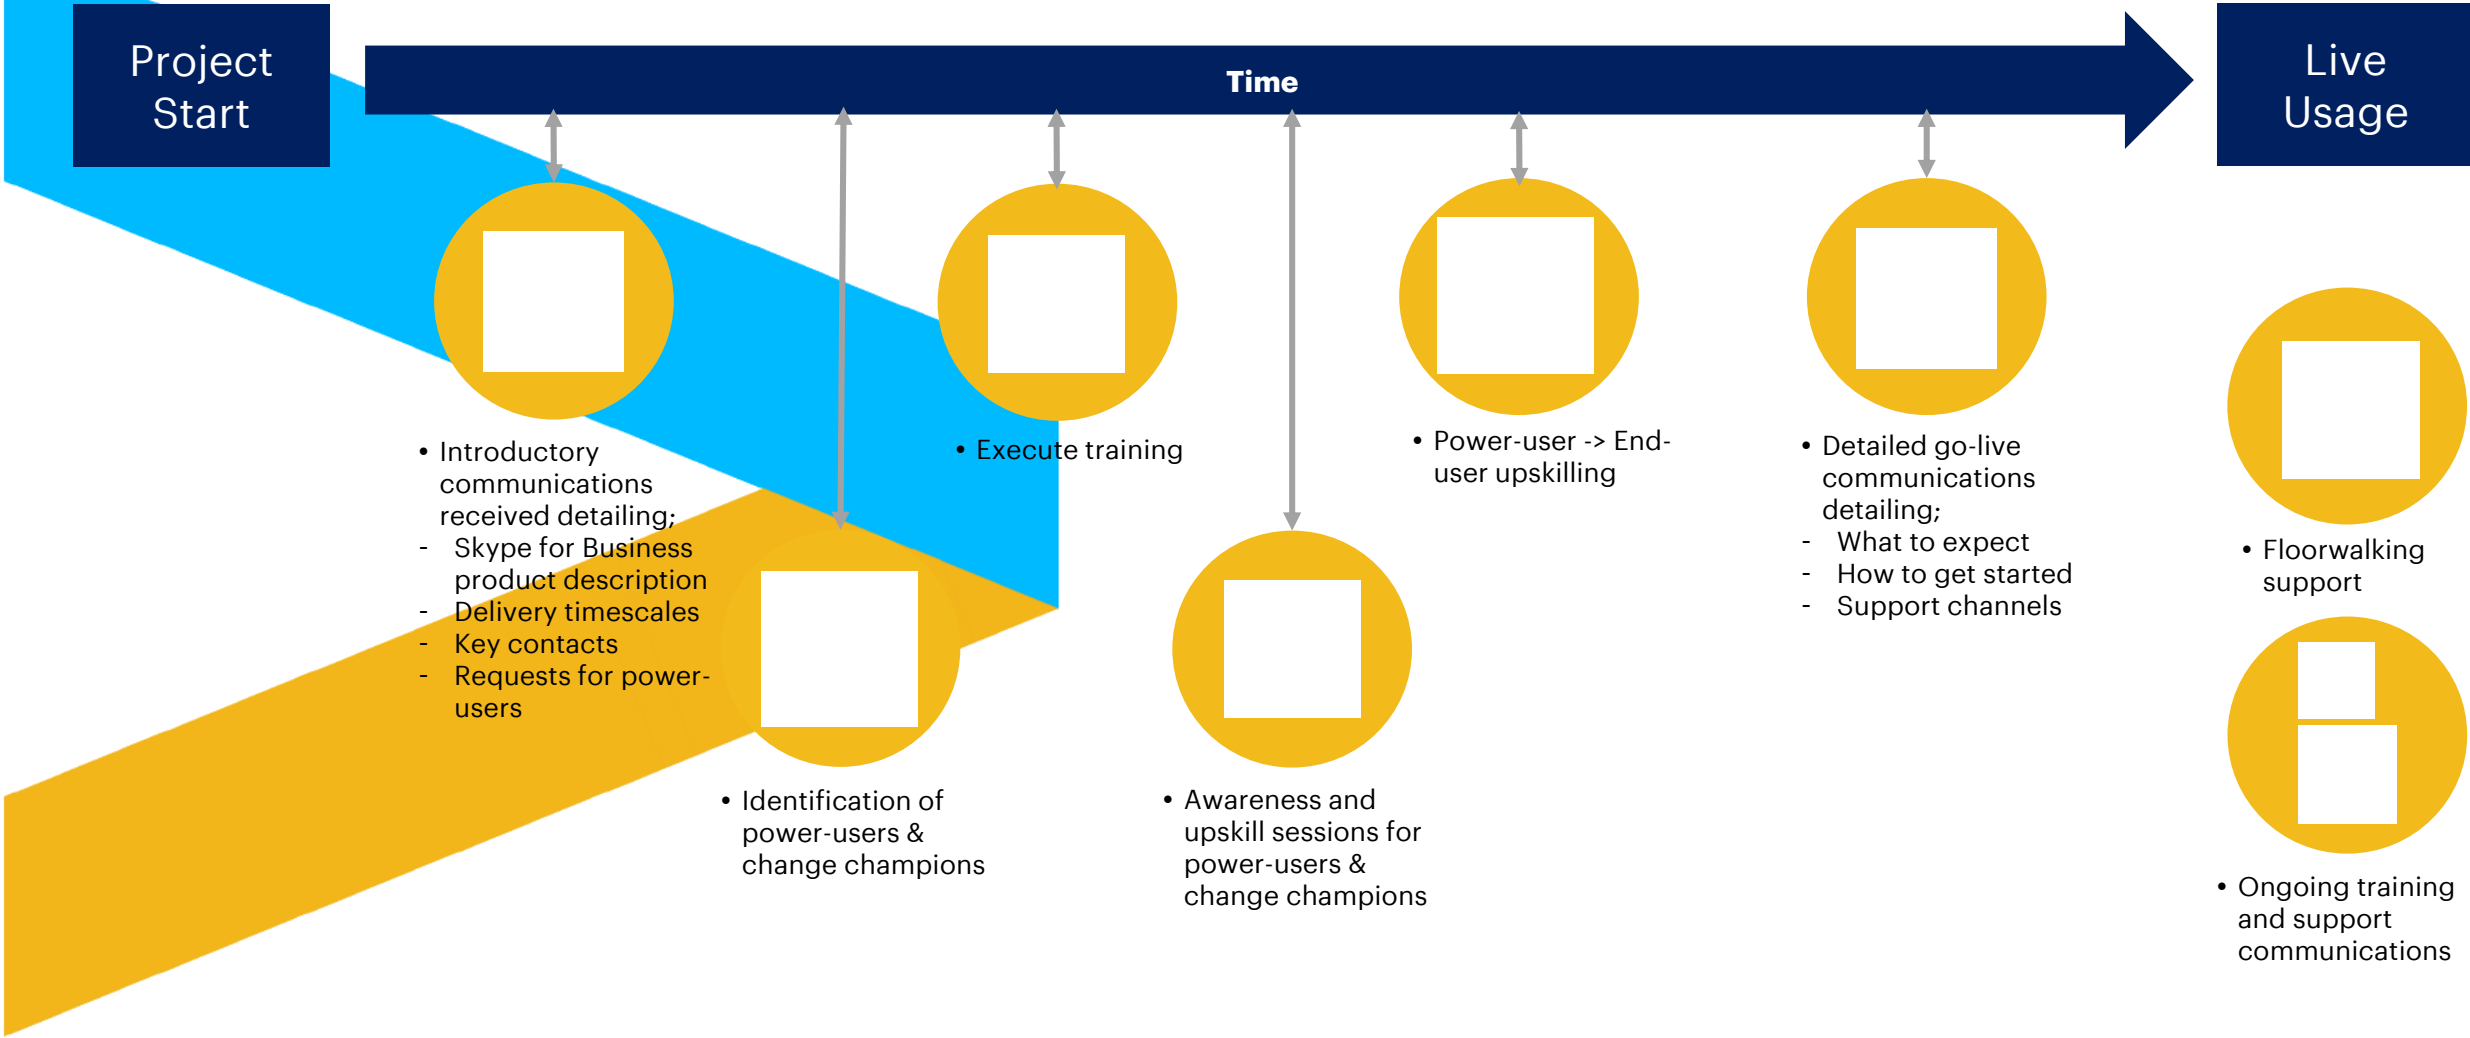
Project Start

Time

Live Usage

• Introductory communications received detailing;
- Skype for Business product description
- Delivery timescales
- Key contacts
- Requests for power-users

• Identification of power-users & change champions

• Execute training

• Awareness and upskill sessions for power-users & change champions

• Power-user -> End-user upskilling

• Detailed go-live communications detailing;
- What to expect
- How to get started
- Support channels

• Floorwalking support

• Ongoing training and support communications